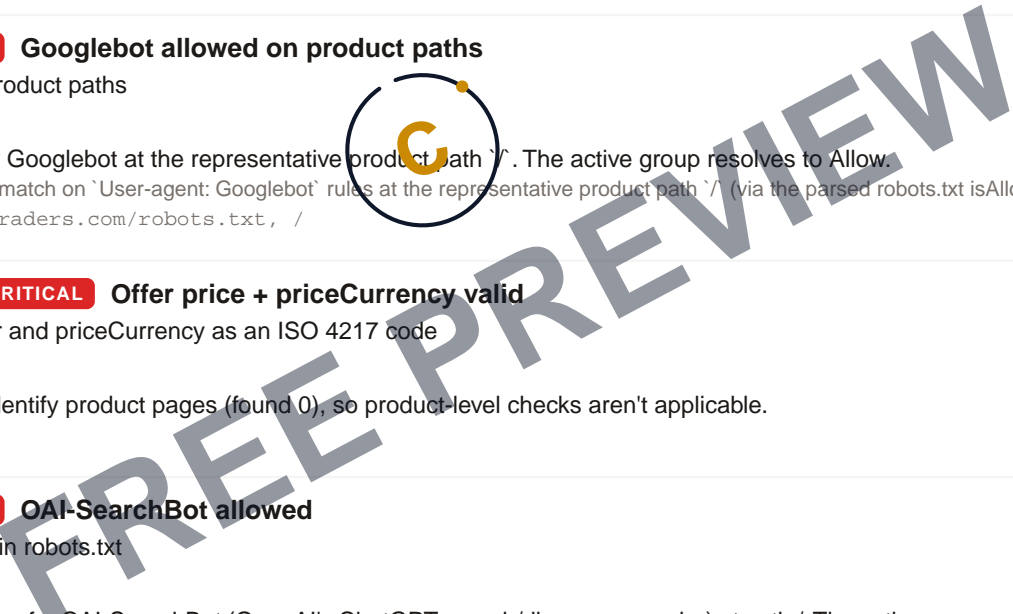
Googlebot allowed on product paths

roduct paths

Googlebot at the representative product path `/`. The active group resolves to Allow.

match on `User-agent: Googlebot` rules at the representative product path `/` (via the parsed robots.txt isAllo

raders.com/robots.txt, /

RITICAL Offer price + priceCurrency valid

r and priceCurrency as an ISO 4217 code

dentify product pages (found 0), so product-level checks aren't applicable.

OAI-SearchBot allowed

in robots.txt

FREE PREVIEW